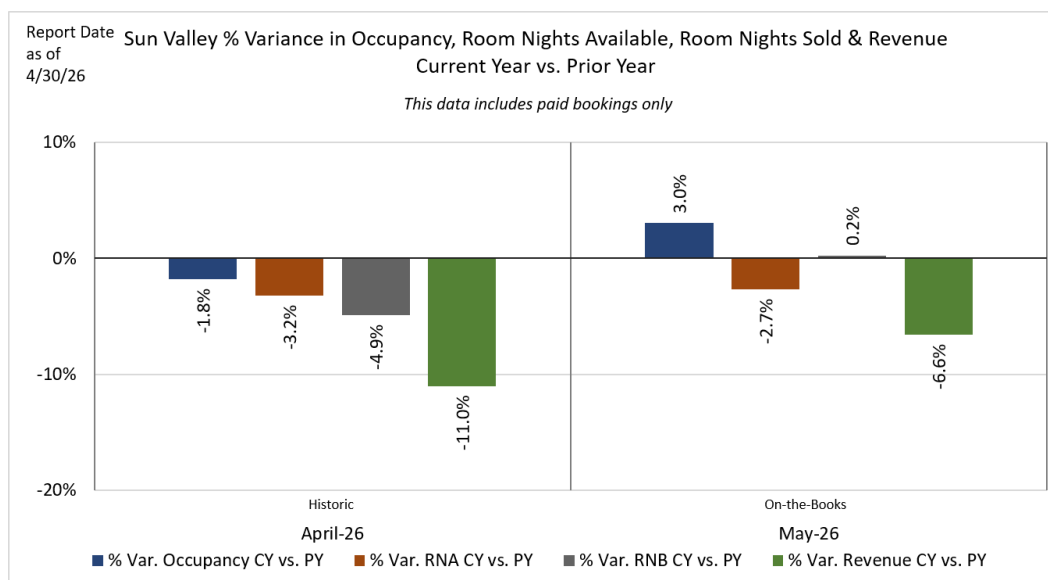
Report Date as of 4/30/26

Sun Valley % Variance in Occupancy, Room Nights Available, Room Nights Sold & Revenue
Current Year vs. Prior Year

This data includes paid bookings only

10%
0%
-10%
-20%

-1.8%
-3.2%
-4.9%
-11.0%

3.0%
-2.7%
0.2%
-6.6%

Historic
April-26

On-the-Books
May-26

% Var. Occupancy CY vs. PY
% Var. RNA CY vs. PY
% Var. RNB CY vs. PY
% Var. Revenue CY vs. PY